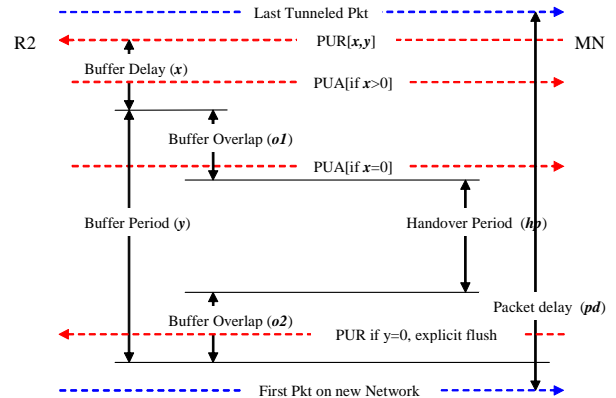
Last Tunneled Pkt

R2

PUR[$x,y$]

MN

Buffer Delay ($x$)

PUA[if $x$>0]

Buffer Overlap ($o1$)

PUA[if $x$=0]

Buffer Period ($y$)

Handover Period ($hp$)

Packet delay ($pd$)

Buffer Overlap ($o2$)

PUR if y=0, explicit flush

First Pkt on new Network